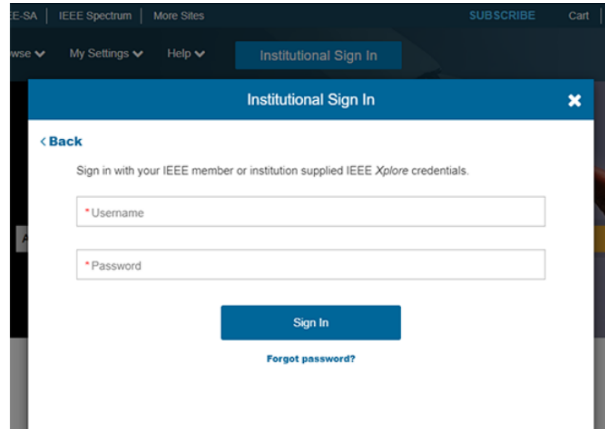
E-SA | IEEE Spectrum | More Sites SUBSCRIBE Cart

wse My Settings Help Institutional Sign In

Institutional Sign In

‹ Back

Sign in with your IEEE member or institution supplied IEEE Xplore credentials.

*Username

*Password

Sign In

Forgot password?